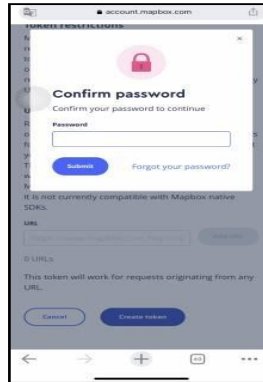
account.mapbox.com

Token restrictions

×

Confirm password

Confirm your password to continue

Password

Submit

Forgot your password?

It is not currently compatible with Mapbox native SDKs.

URL

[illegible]

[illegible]

0 URLs

This token will work for requests originating from any URL.

Cancel

Create token

+

...